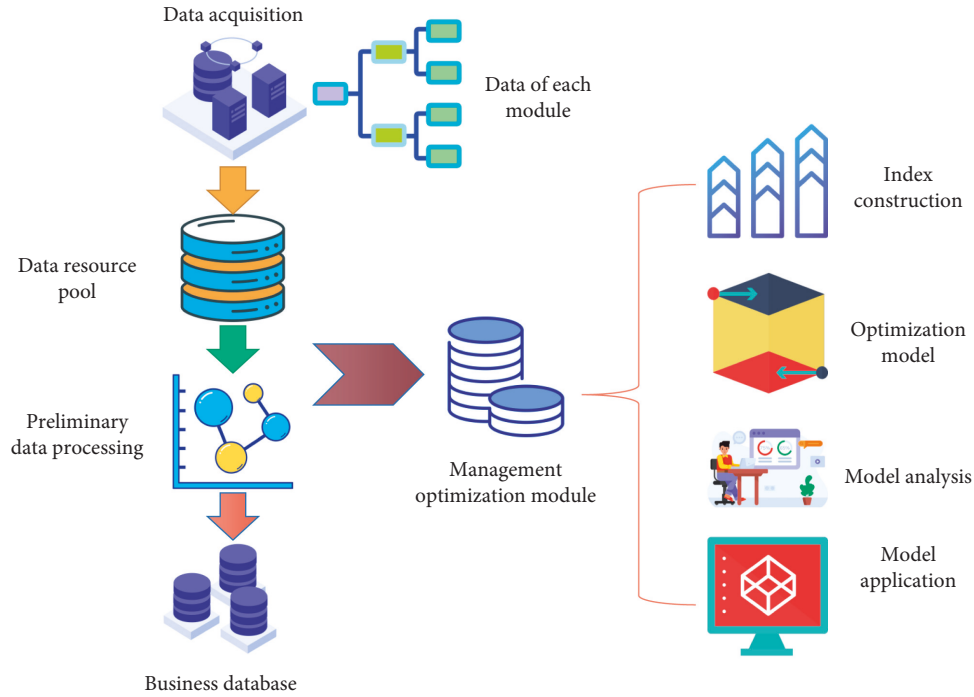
Data acquisition

Data of each module

Data resource pool

Preliminary data processing

Business database

Management optimization module

Index construction

Optimization model

Model analysis

Model application